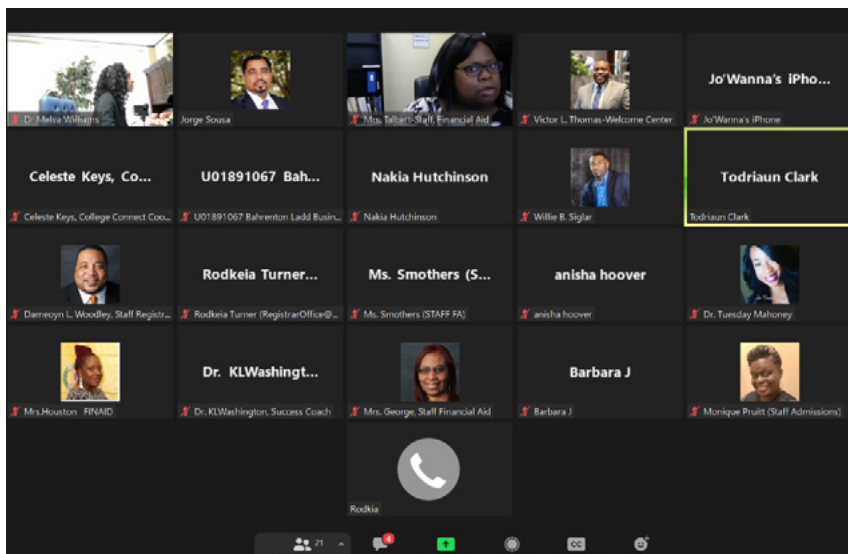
Dr. Melva Williams

Jorge Sousa

Mrs. Talbert-Staff, Financial Aid

Victor L. Thomas-Welcome Center

Jo'Wanna's iPho...

Jo'Wanna's iPhone

Celeste Keys, Co...

Celeste Keys, College Connect Coo...

U01891067 Bah...

U01891067 Bahrenton Ladd Busin...

Nakia Hutchinson

Nakia Hutchinson

Willie R. Siglar

Todriaun Clark

Todriaun Clark

Darneoyn L. Woodley, Staff Registr...

Rodkeia Turner...

Rodkeia Turner (RegistrarOffice@...

Ms. Smothers (S...

Ms. Smothers (STAFF FA)

anisha hoover

anisha hoover

Dr. Tuesday Mahoney

Mrs.Houston FINAID

Dr. KLWashingt...

Dr. KLWashington, Success Coach

Mrs. George, Staff Financial Aid

Barbara J

Barbara J

Monique Pruitt (Staff Admissions)

Rodkia

21

4